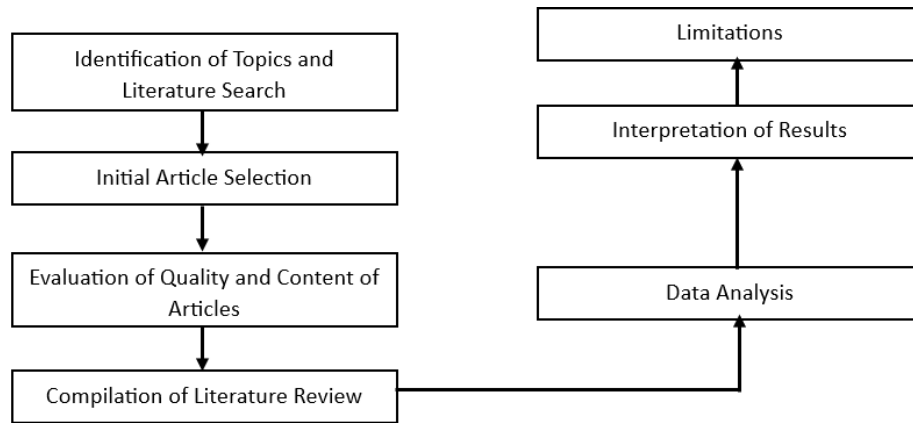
Identification of Topics and Literature Search

Initial Article Selection

Evaluation of Quality and Content of Articles

Compilation of Literature Review

Data Analysis

Interpretation of Results

Limitations